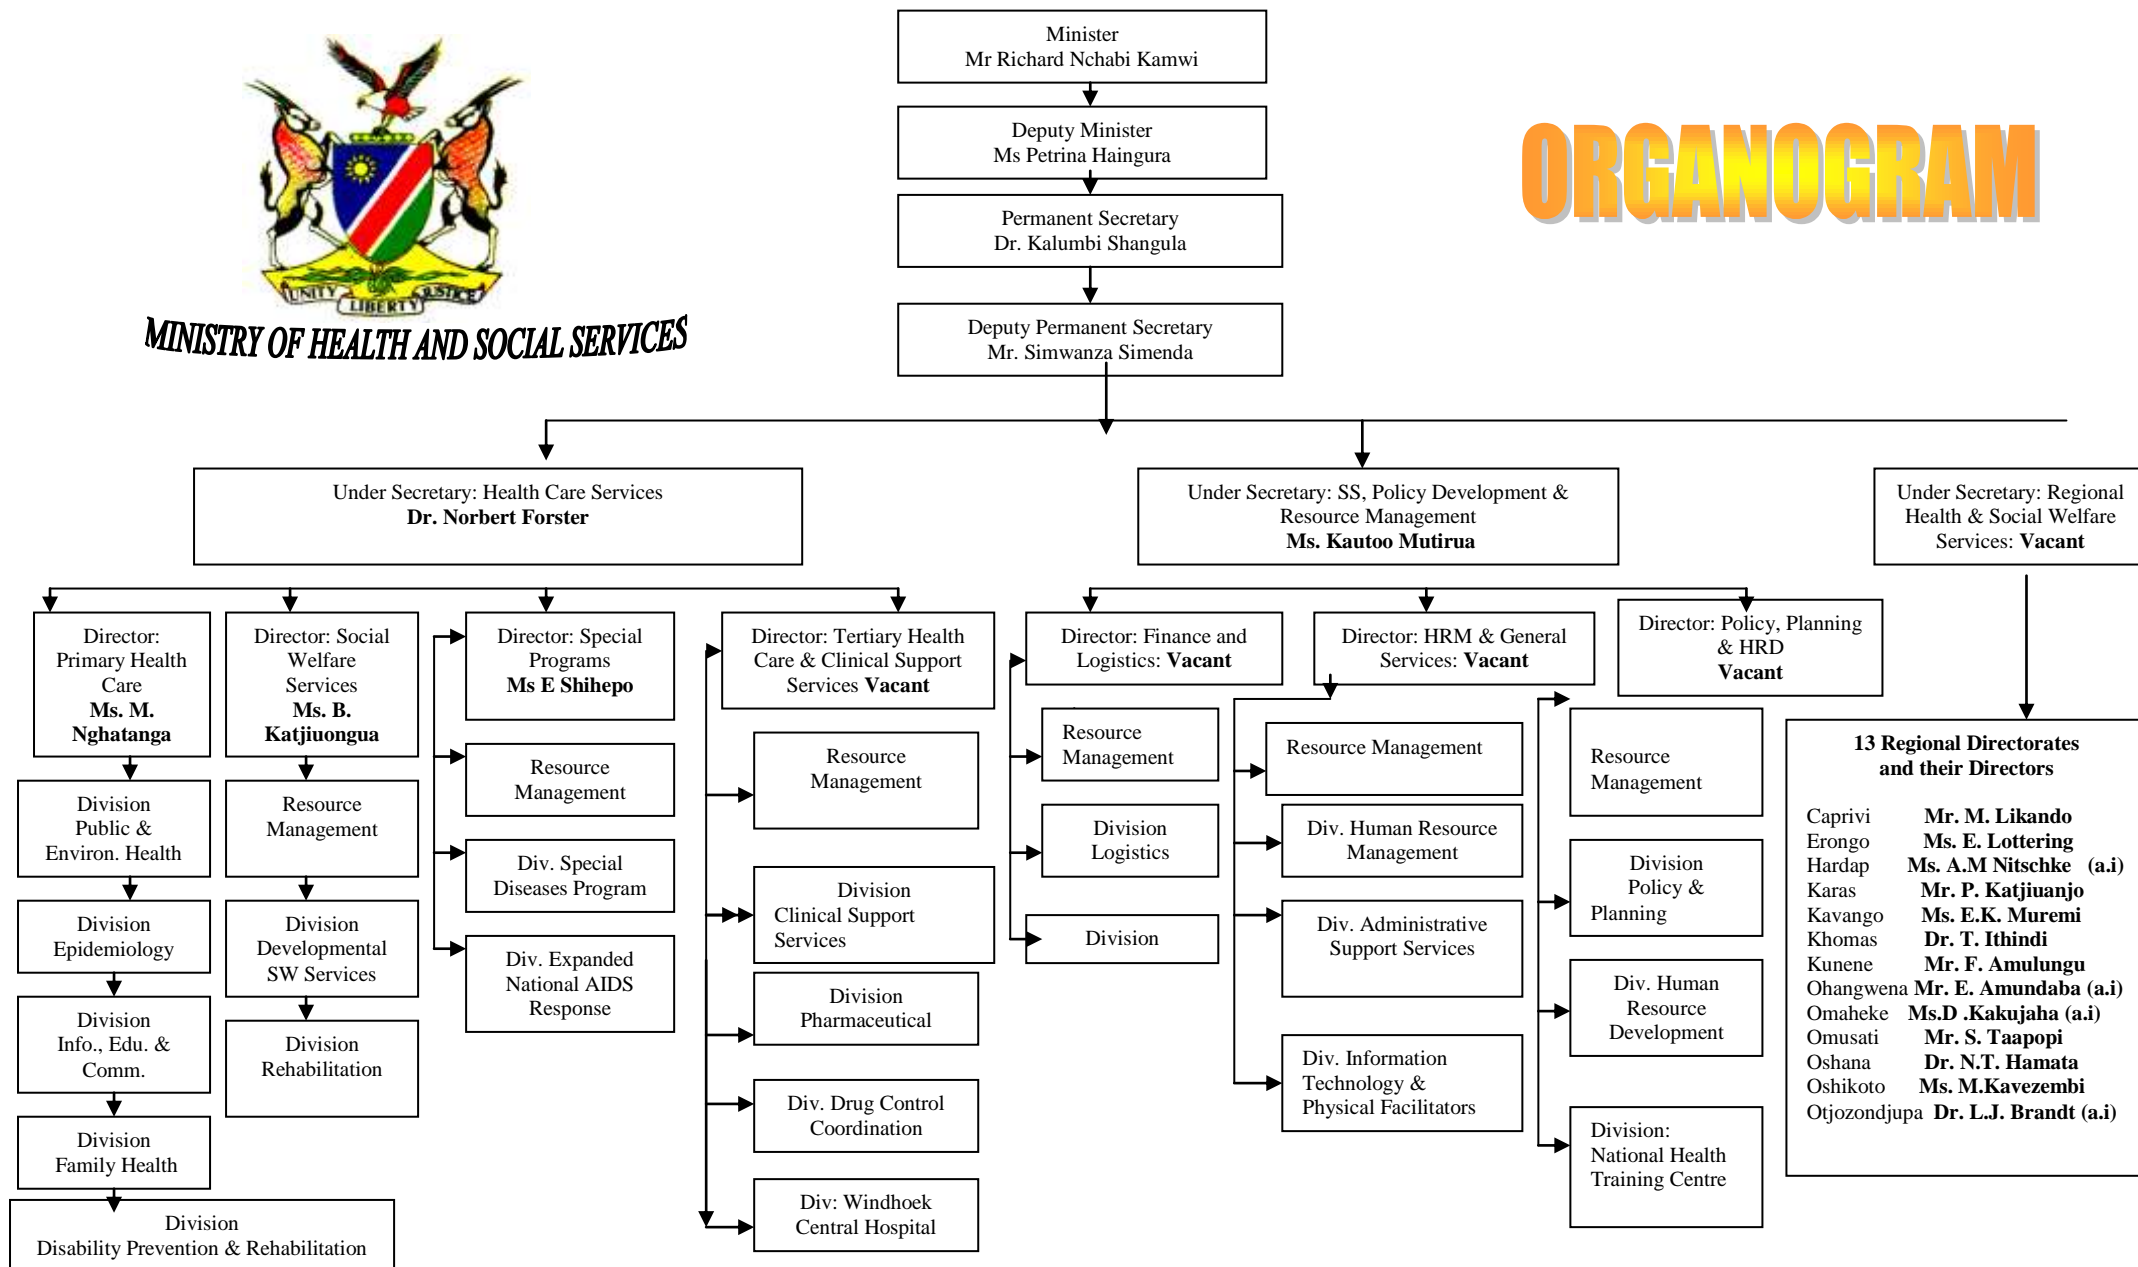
UNITY LIBERTY JUSTICE

MINISTRY OF HEALTH AND SOCIAL SERVICES

Minister
Mr Richard Nchabi Kamwi

Deputy Minister
Ms Petrina Haingura

Permanent Secretary
Dr. Kalumbi Shangula

Deputy Permanent Secretary
Mr. Simwanza Simenda

ORGANOGRAM

Under Secretary: Health Care Services
**Dr. Norbert Forster**

Under Secretary: SS, Policy Development & Resource Management
**Ms. Kautoo Mutirua**

Under Secretary: Regional Health & Social Welfare Services: **Vacant**

Director: Primary Health Care
**Ms. M. Nghatanga**

Division Public & Environ. Health

Division Epidemiology

Division Info., Edu. & Comm.

Division Family Health

Division Disability Prevention & Rehabilitation

Director: Social Welfare Services
**Ms. B. Katjiuongua**

Resource Management

Division Developmental SW Services

Division Rehabilitation

Director: Special Programs
**Ms E Shihepo**

Resource Management

Div. Special Diseases Program

Div. Expanded National AIDS Response

Director: Tertiary Health Care & Clinical Support Services **Vacant**

Resource Management

Division Clinical Support Services

Division Pharmaceutical

Div. Drug Control Coordination

Div: Windhoek Central Hospital

Director: Finance and Logistics: **Vacant**

Resource Management

Division Logistics

Division

Director: HRM & General Services: **Vacant**

Resource Management

Div. Human Resource Management

Div. Administrative Support Services

Div. Information Technology & Physical Facilitators

Director: Policy, Planning & HRD
**Vacant**

Resource Management

Division Policy & Planning

Div. Human Resource Development

Division: National Health Training Centre

**13 Regional Directorates and their Directors**

| | |
|---|---|
| Caprivi | **Mr. M. Likando** |
| Erongo | **Ms. E. Lottering** |
| Hardap | **Ms. A.M Nitschke (a.i)** |
| Karas | **Mr. P. Katjiuanjo** |
| Kavango | **Ms. E.K. Muremi** |
| Khomas | **Dr. T. Ithindi** |
| Kunene | **Mr. F. Amulungu** |
| Ohangwena | **Mr. E. Amundaba (a.i)** |
| Omaheke | **Ms.D .Kakujaha (a.i)** |
| Omusati | **Mr. S. Taapopi** |
| Oshana | **Dr. N.T. Hamata** |
| Oshikoto | **Ms. M.Kavezembi** |
| Otjozondjupa | **Dr. L.J. Brandt (a.i)** |